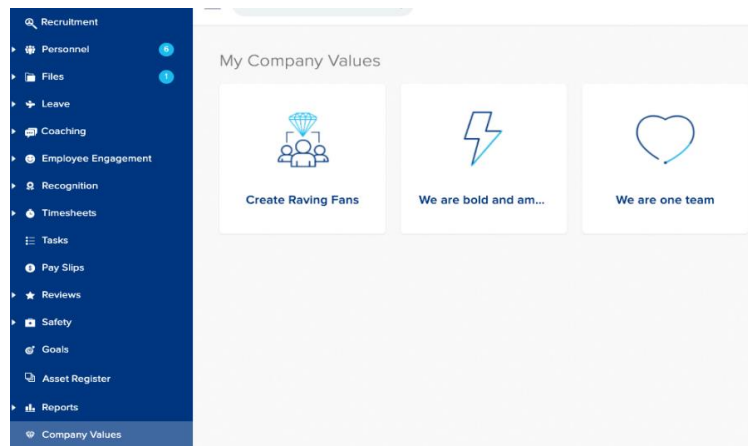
Recruitment
Personnel 6
Files 1
Leave
Coaching
Employee Engagement
Recognition
Timesheets
Tasks
Pay Slips
Reviews
Safety
Goals
Asset Register
Reports
Company Values

My Company Values

Create Raving Fans

We are bold and am...

We are one team